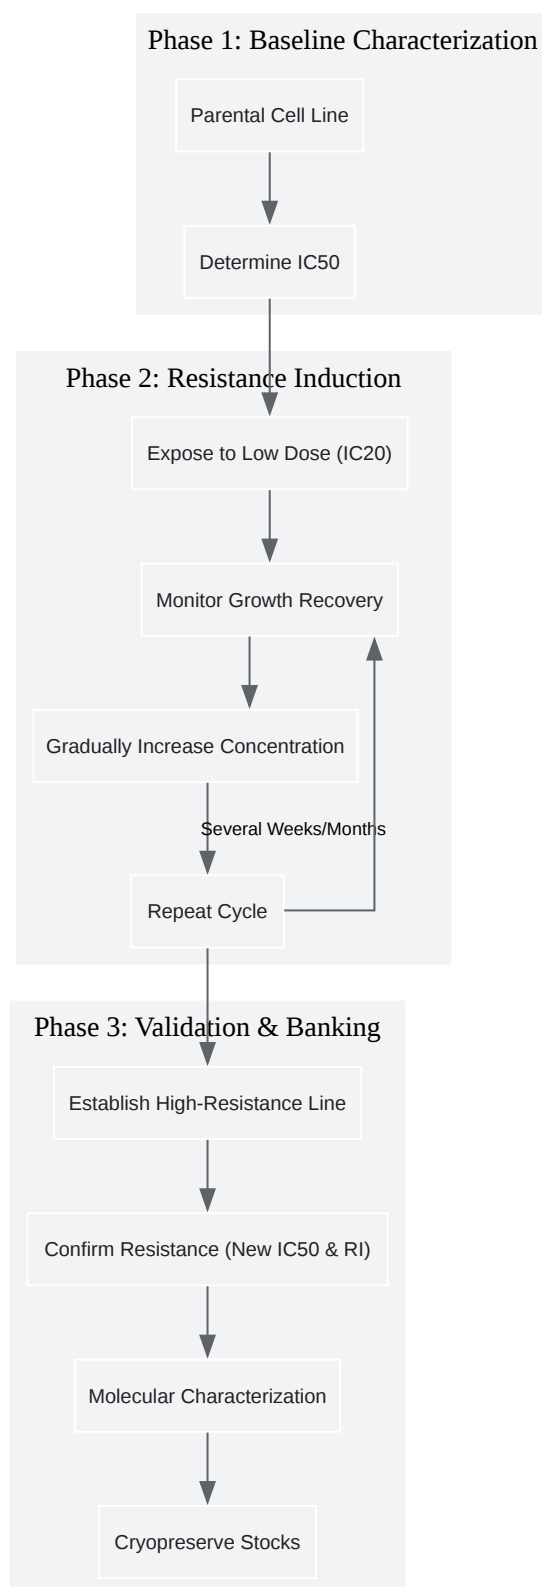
Phase 1: Baseline Characterization

Parental Cell Line

Determine IC50

Phase 2: Resistance Induction

Expose to Low Dose (IC20)

Monitor Growth Recovery

Gradually Increase Concentration

Several Weeks/Months

Repeat Cycle

Phase 3: Validation & Banking

Establish High-Resistance Line

Confirm Resistance (New IC50 & RI)

Molecular Characterization

Cryopreserve Stocks